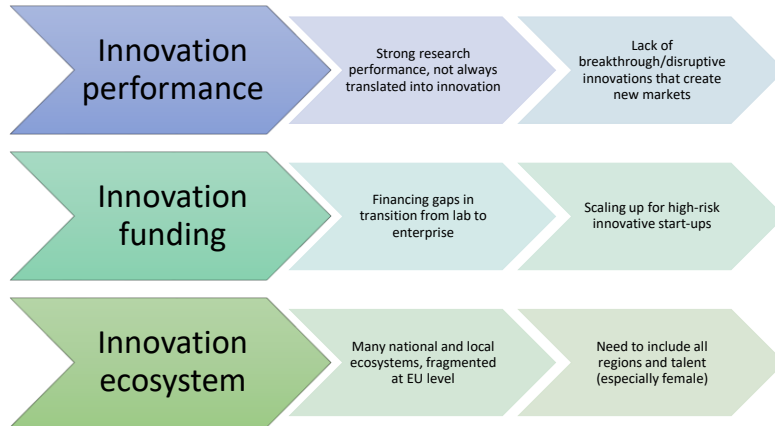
Innovation performance

Strong research performance, not always translated into innovation

Lack of breakthrough/disruptive innovations that create new markets

Innovation funding

Financing gaps in transition from lab to enterprise

Scaling up for high-risk innovative start-ups

Innovation ecosystem

Many national and local ecosystems, fragmented at EU level

Need to include all regions and talent (especially female)